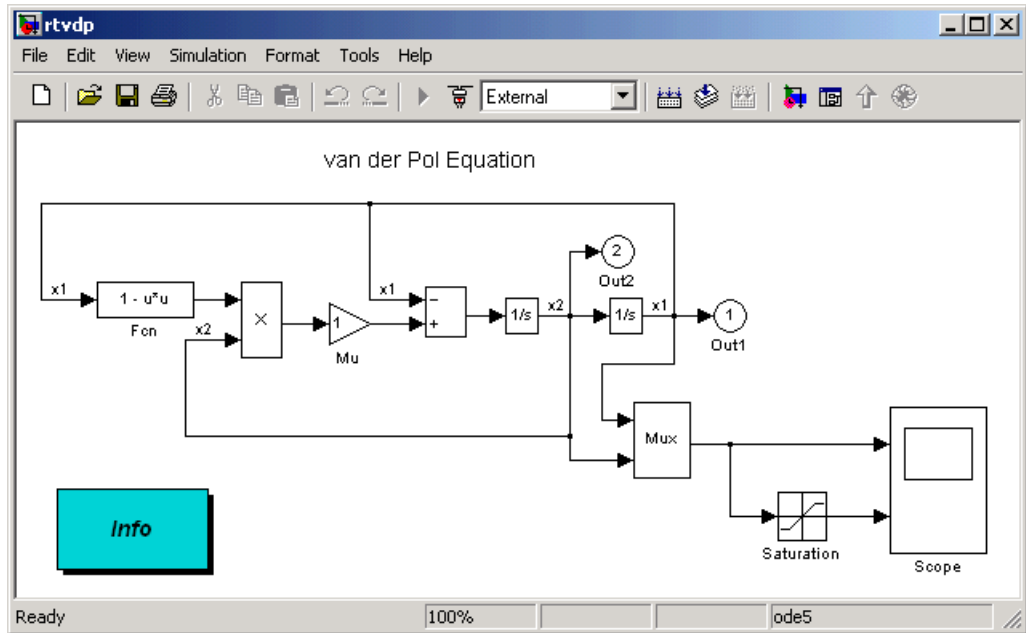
rtvdp

File Edit View Simulation Format Tools Help

External

van der Pol Equation

x1

1 - u*u

Fcn

x2

×

1

Mu

x1

−

+

1/s

x2

1/s

x1

2

Out2

1

Out1

Mux

Info

Saturation

Scope

Ready

100%

ode5